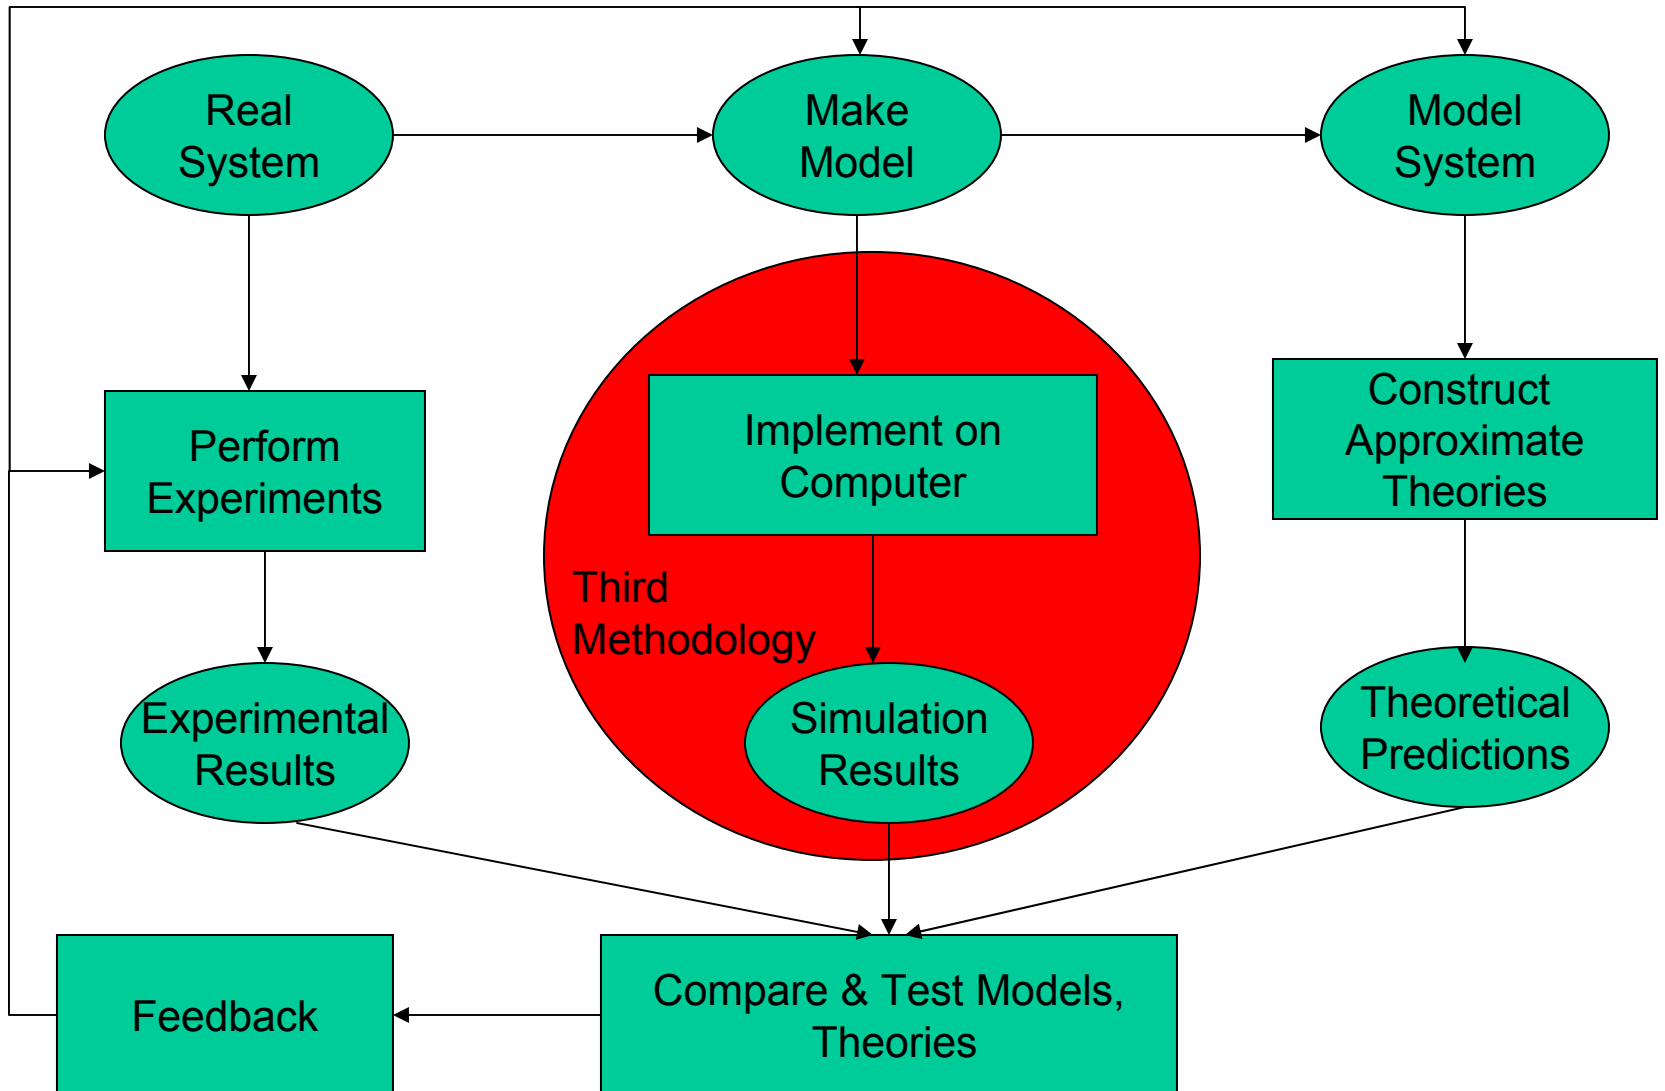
Real System

Make Model

Model System

Perform Experiments

Implement on Computer

Construct Approximate Theories

Third Methodology

Experimental Results

Simulation Results

Theoretical Predictions

Feedback

Compare & Test Models, Theories